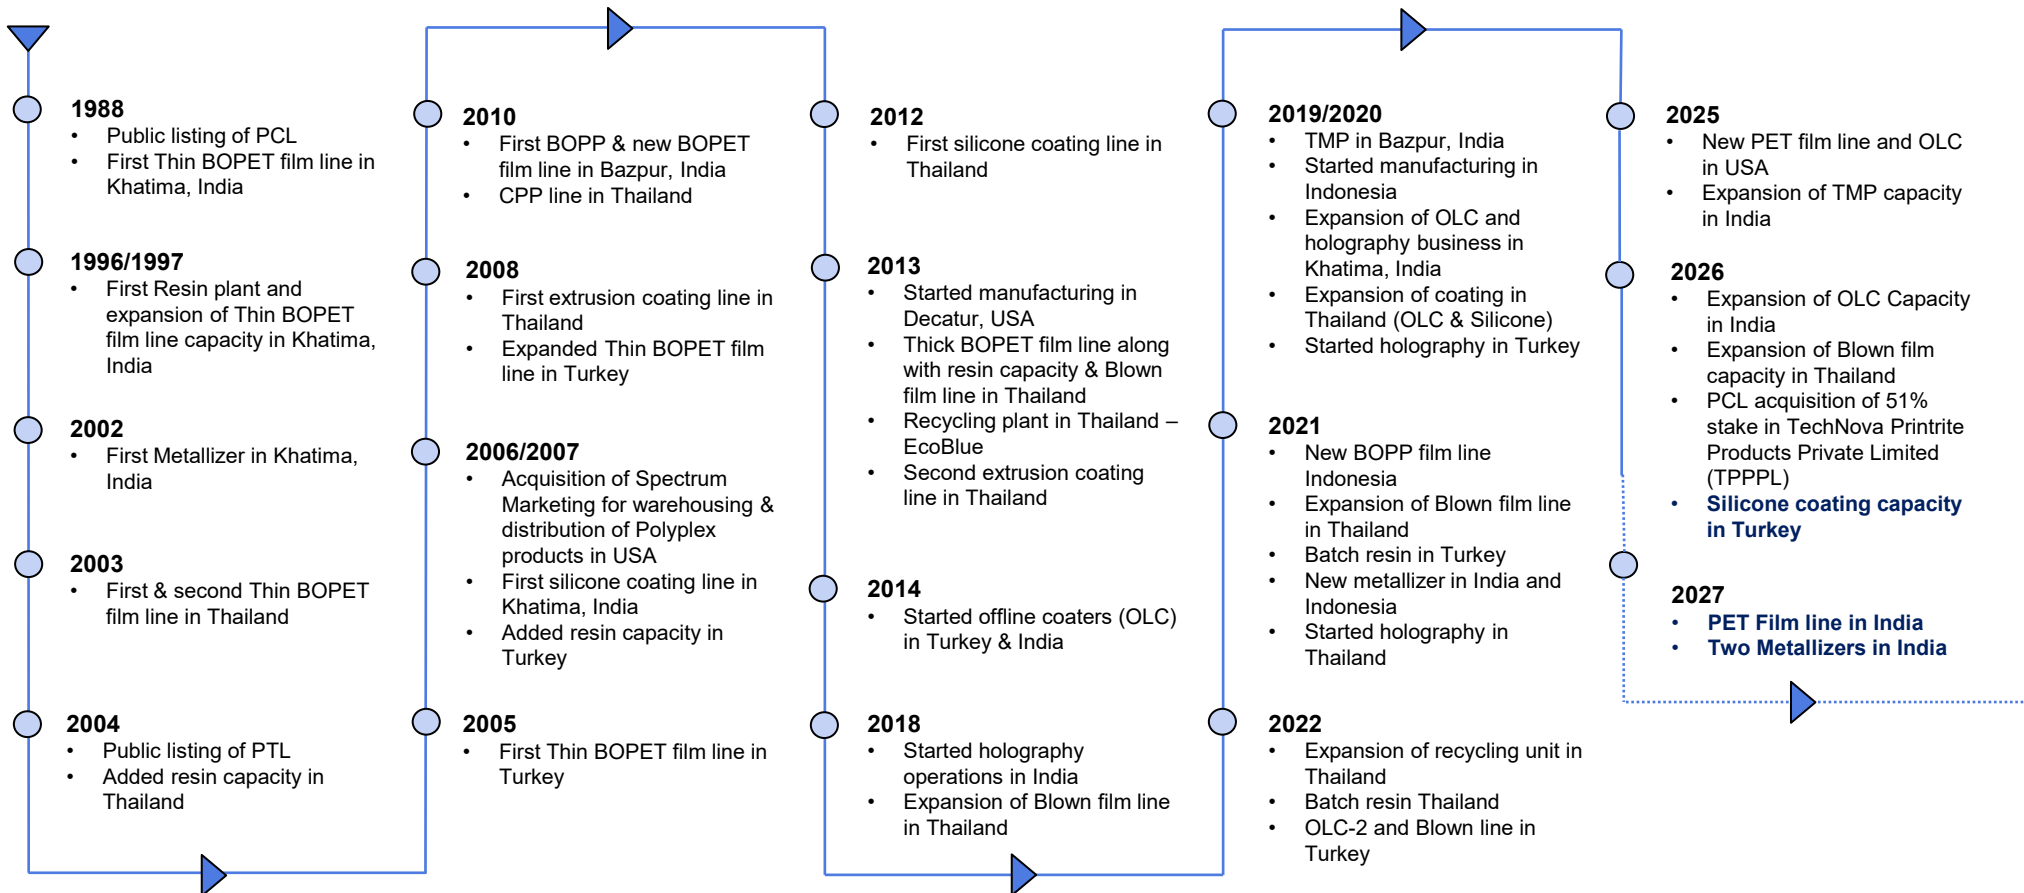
1988
• Public listing of PCL
• First Thin BOPET film line in Khatima, India

1996/1997
• First Resin plant and expansion of Thin BOPET film line capacity in Khatima, India

2002
• First Metallizer in Khatima, India

2003
• First & second Thin BOPET film line in Thailand

2004
• Public listing of PTL
• Added resin capacity in Thailand

2005
• First Thin BOPET film line in Turkey

2006/2007
• Acquisition of Spectrum Marketing for warehousing & distribution of Polyplex products in USA
• First silicone coating line in Khatima, India
• Added resin capacity in Turkey

2008
• First extrusion coating line in Thailand
• Expanded Thin BOPET film line in Turkey

2010
• First BOPP & new BOPET film line in Bazpur, India
• CPP line in Thailand

2012
• First silicone coating line in Thailand

2013
• Started manufacturing in Decatur, USA
• Thick BOPET film line along with resin capacity & Blown film line in Thailand
• Recycling plant in Thailand – EcoBlue
• Second extrusion coating line in Thailand

2014
• Started offline coaters (OLC) in Turkey & India

2018
• Started holography operations in India
• Expansion of Blown film line in Thailand

2022
• Expansion of recycling unit in Thailand
• Batch resin Thailand
• OLC-2 and Blown line in Turkey

2021
• New BOPP film line Indonesia
• Expansion of Blown film line in Thailand
• Batch resin in Turkey
• New metallizer in India and Indonesia
• Started holography in Thailand

2019/2020
• TMP in Bazpur, India
• Started manufacturing in Indonesia
• Expansion of OLC and holography business in Khatima, India
• Expansion of coating in Thailand (OLC & Silicone)
• Started holography in Turkey

2025
• New PET film line and OLC in USA
• Expansion of TMP capacity in India

2026
• Expansion of OLC Capacity in India
• Expansion of Blown film capacity in Thailand
• PCL acquisition of 51% stake in TechNova Printrite Products Private Limited (TPPPL)
• Silicone coating capacity in Turkey

2027
• PET Film line in India
• Two Metallizers in India